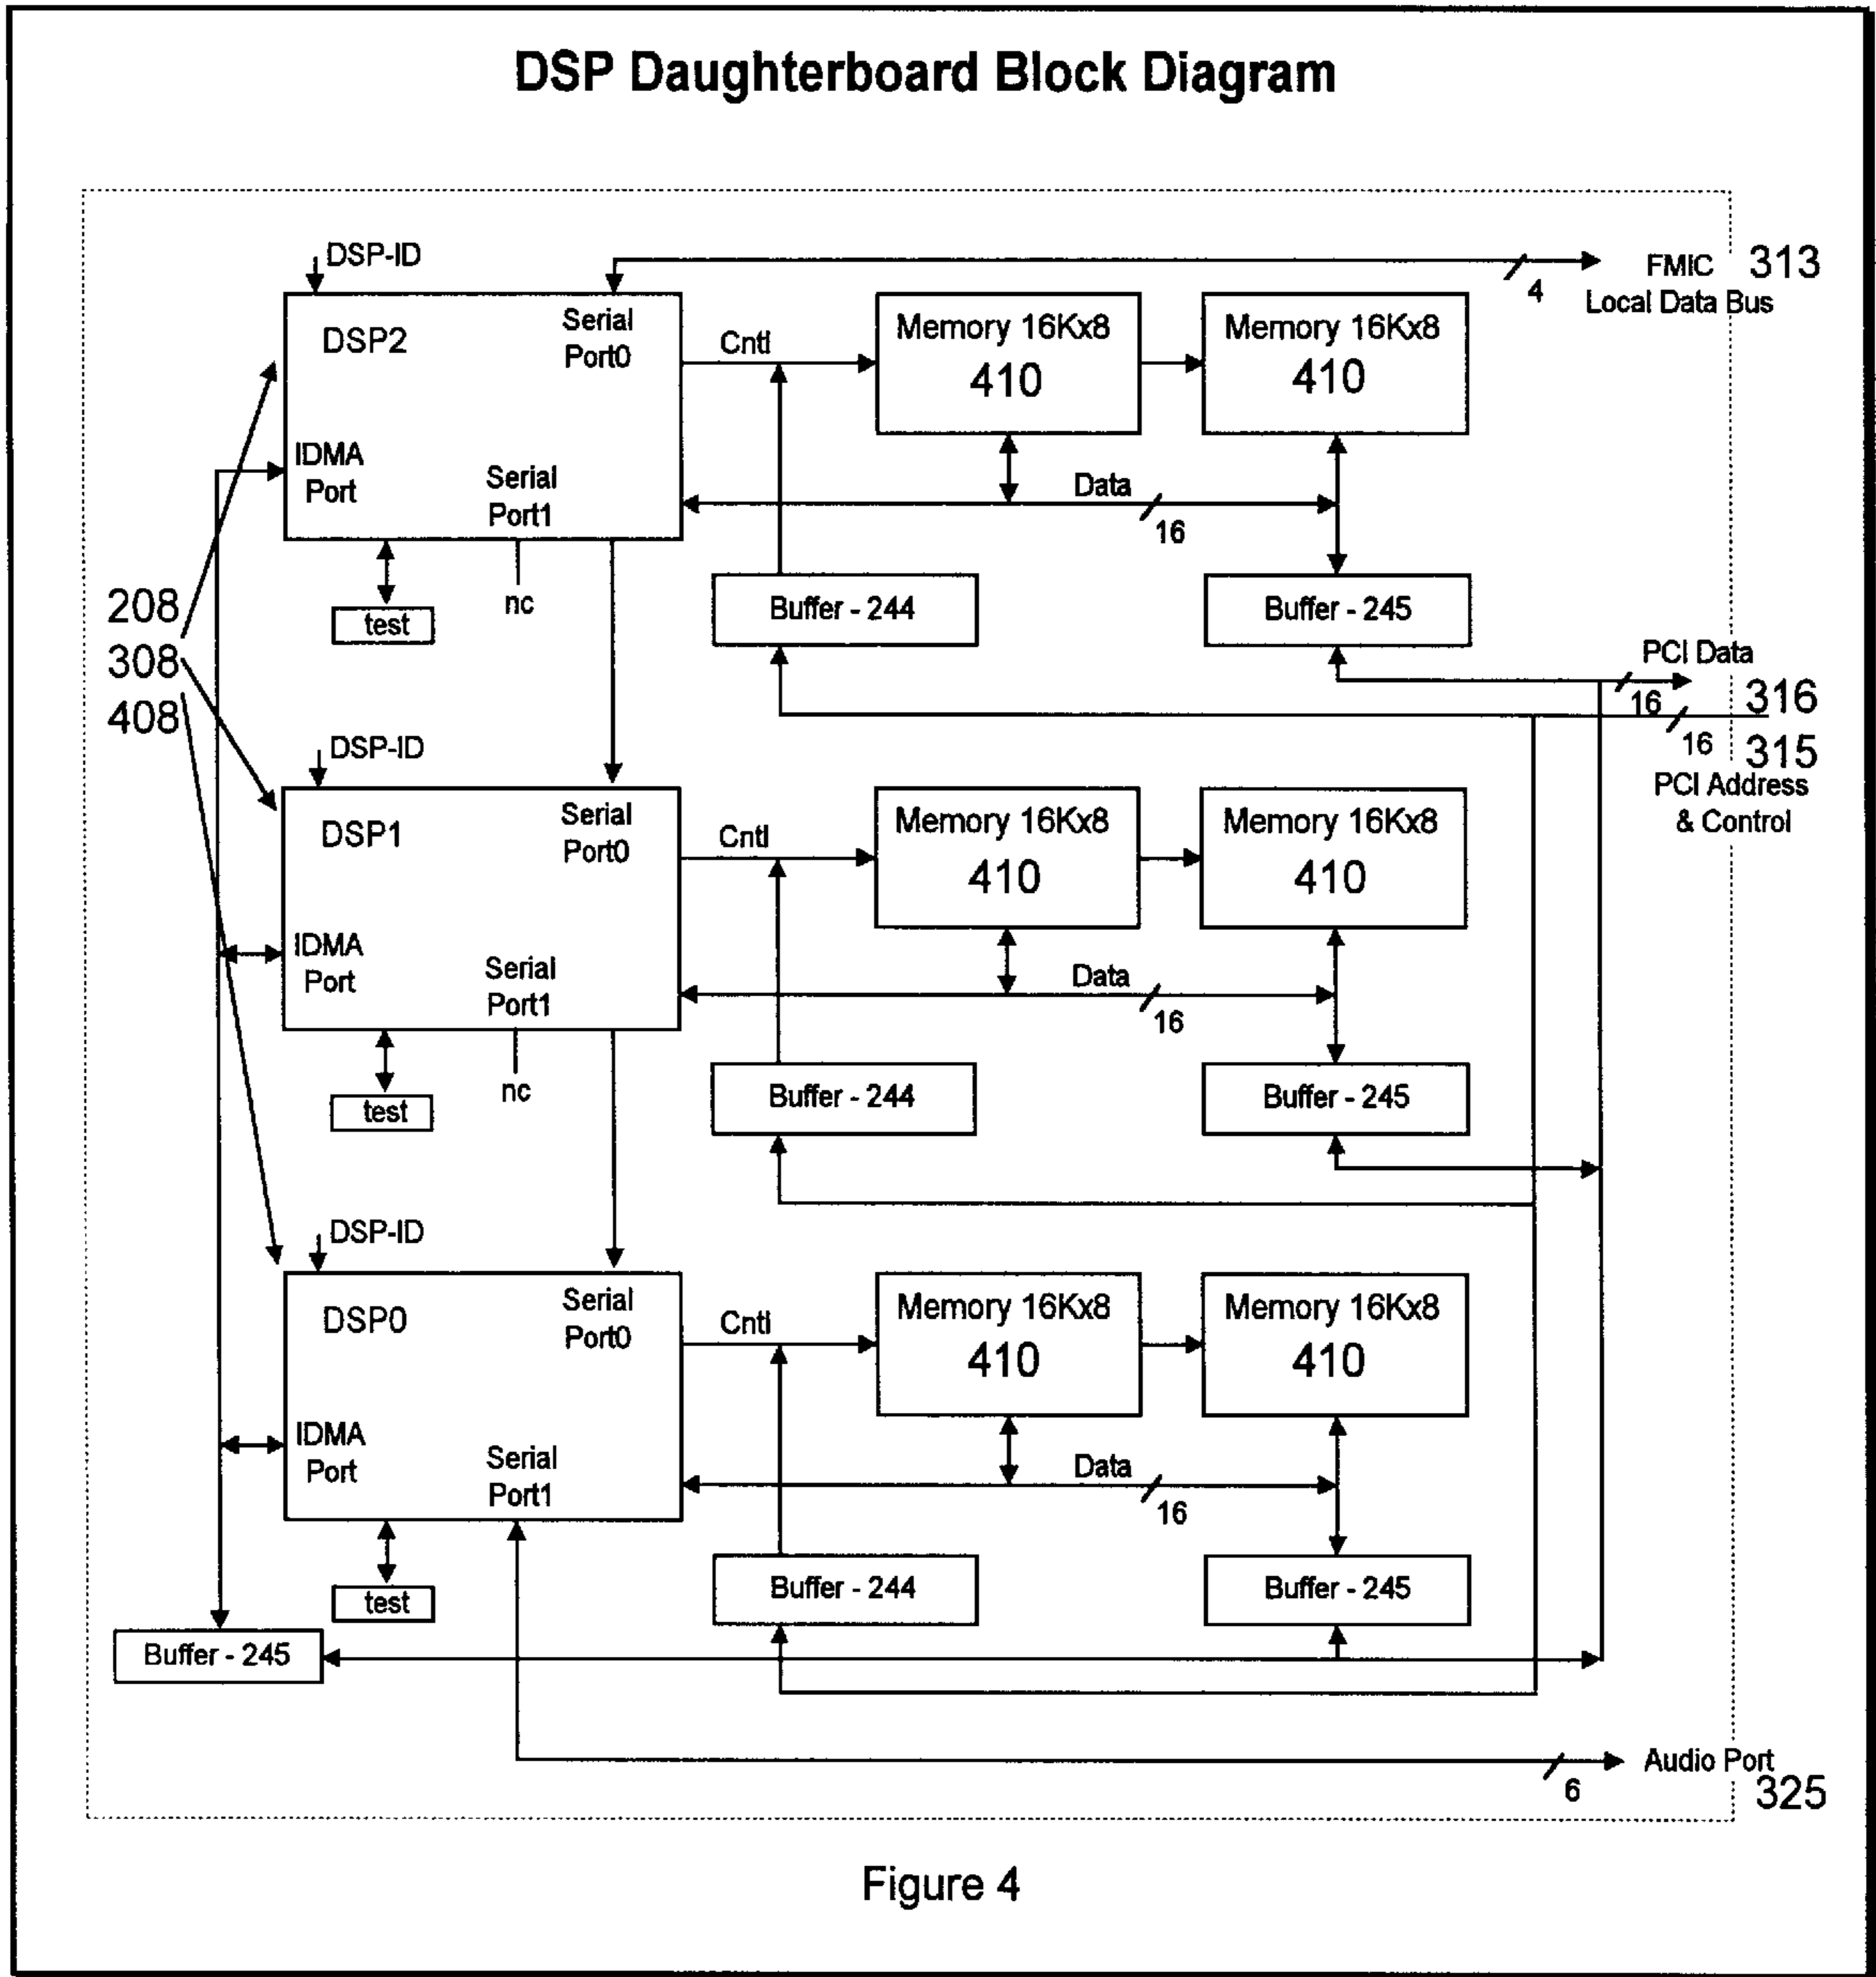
DSP Daughterboard Block Diagram

DSP-ID

DSP2

Serial Port0

IDMA Port

Serial Port1

test

nc

Cntl

Memory 16Kx8 410

Memory 16Kx8 410

Data

16

Buffer - 244

Buffer - 245

FMIC 313

4

Local Data Bus

208
308
408

PCI Data

16

316

16

315

PCI Address & Control

DSP-ID

DSP1

Serial Port0

IDMA Port

Serial Port1

test

nc

Cntl

Memory 16Kx8 410

Memory 16Kx8 410

Data

16

Buffer - 244

Buffer - 245

DSP-ID

DSP0

Serial Port0

IDMA Port

Serial Port1

test

Cntl

Memory 16Kx8 410

Memory 16Kx8 410

Data

16

Buffer - 244

Buffer - 245

Buffer - 245

Audio Port

6

325

Figure 4